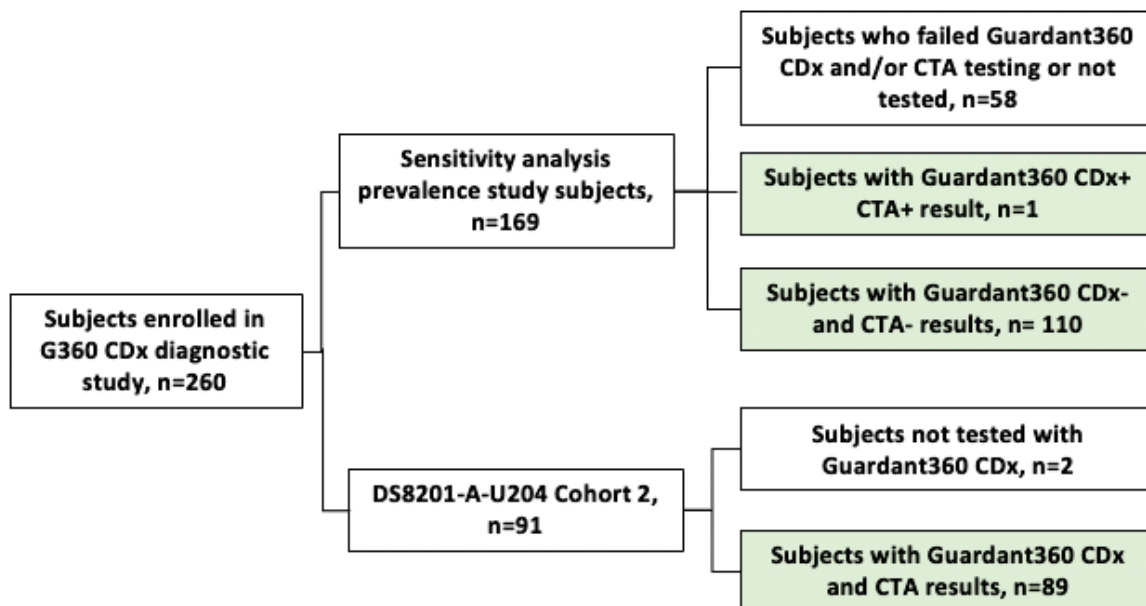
Subjects enrolled in G360 CDx diagnostic study, n=260

Sensitivity analysis prevalence study subjects, n=169

Subjects who failed Guardant360 CDx and/or CTA testing or not tested, n=58

Subjects with Guardant360 CDx+ CTA+ result, n=1

Subjects with Guardant360 CDx- and CTA- results, n= 110

DS8201-A-U204 Cohort 2, n=91

Subjects not tested with Guardant360 CDx, n=2

Subjects with Guardant360 CDx and CTA results, n=89